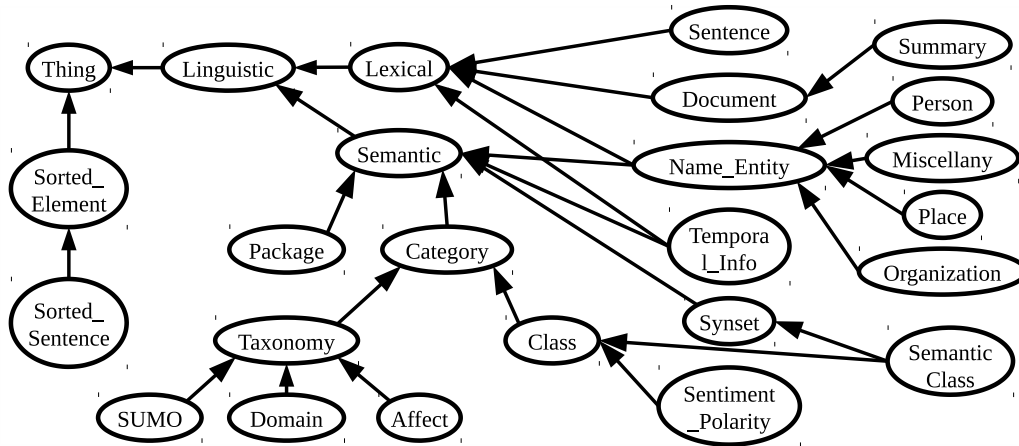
Thing
Linguistic
Lexical
Sentence
Summary
Document
Person
Semantic
Name_Entity
Miscellany
Sorted_ Element
Place
Package
Category
Tempora l_Info
Organization
Sorted_ Sentence
Synset
Taxonomy
Class
Semantic Class
Sentiment _Polarity
SUMO
Domain
Affect